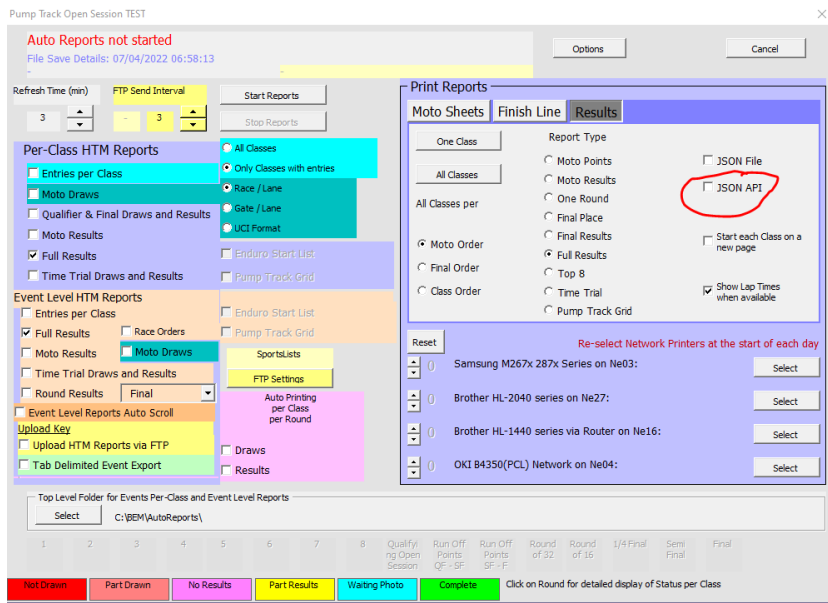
Pump Track Open Session TEST

Auto Reports not started
File Save Details: 07/04/2022 06:58:13

Options

Cancel

Refresh Time (min)
3

FTP Send Interval
-
3

Start Reports

Stop Reports

Per-Class HTM Reports
Entries per Class
Moto Draws
Qualifier & Final Draws and Results
Moto Results
Full Results
Time Trial Draws and Results

All Classes
Only Classes with entries
Race / Lane
Gate / Lane
UCI Format

Enduro Start List
Pump Track Grid

Event Level HTM Reports
Entries per Class
Full Results
Race Orders
Moto Results
Moto Draws
Time Trial Draws and Results
Round Results
Final
Event Level Reports Auto Scroll
Upload Key
Upload HTM Reports via FTP
Tab Delimited Event Export

Enduro Start List
Pump Track Grid

SportsLists
FTP Settings

Auto Printing per Class per Round
Draws
Results

Print Reports
Moto Sheets
Finish Line
Results

One Class
All Classes
All Classes per
Moto Order
Final Order
Class Order

Report Type
Moto Points
Moto Results
One Round
Final Place
Final Results
Full Results
Top 8
Time Trial
Pump Track Grid

JSON File
JSON API

Start each Class on a new page

Show Lap Times when available

Reset
Re-select Network Printers at the start of each day
0 Samsung M267x 287x Series on Ne03:
Select
0 Brother HL-2040 series on Ne27:
Select
0 Brother HL-1440 series via Router on Ne16:
Select
0 OKI B4350(PCL) Network on Ne04:
Select

Top Level Folder for Events Per-Class and Event Level Reports
Select
C:\BEM\AutoReports\

1 2 3 4 5 6 7 8 Qualifying Open Session Run Off Points QF - SF Run Off Points SF - F Round of 32 Round of 16 1/4 Final Semi Final Final

Not Drawn
Part Drawn
No Results
Part Results
Waiting Photo
Complete
Click on Round for detailed display of Status per Class